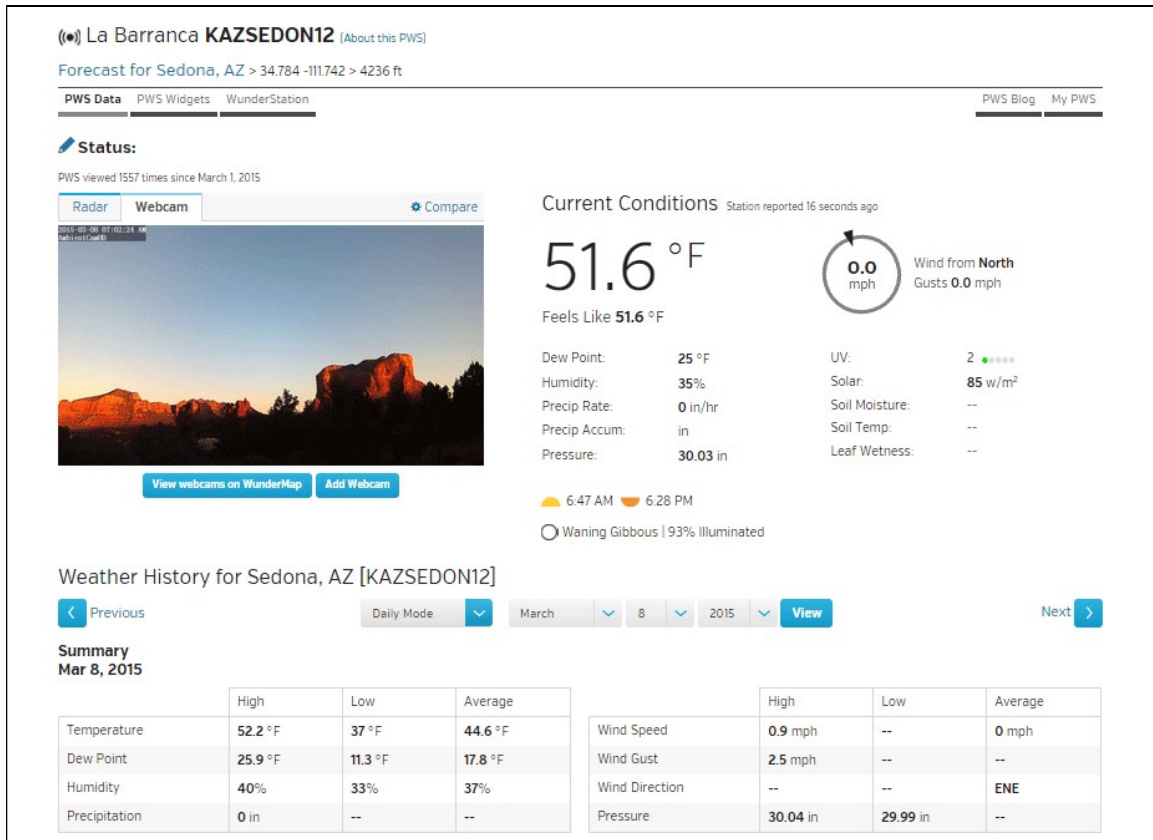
((•)) La Barranca **KAZSEDON12** [About this PWS]

Forecast for Sedona, AZ > 34.784 -111.742 > 4236 ft

PWS Data PWS Widgets WunderStation PWS Blog My PWS

Status:

PWS viewed 1557 times since March 1, 2015

Radar Webcam Compare

2015-03-08 07:02:24 AM
AmbientCamHD

View webcams on WunderMap Add Webcam

Current Conditions Station reported 16 seconds ago

51.6 °F

Feels Like 51.6 °F

0.0 mph

Wind from North
Gusts 0.0 mph

| | | | |
|---|---|---|---|
| Dew Point: | 25 °F | UV: | 2 |
| Humidity: | 35% | Solar: | 85 w/m² |
| Precip Rate: | 0 in/hr | Soil Moisture: | -- |
| Precip Accum: | in | Soil Temp: | -- |
| Pressure: | 30.03 in | Leaf Wetness: | -- |

6:47 AM 6:28 PM

Waning Gibbous | 93% Illuminated

Weather History for Sedona, AZ [KAZSEDON12]

Previous Daily Mode March 8 2015 View Next

Summary
Mar 8, 2015

| | High | Low | Average |
|---|---|---|---|
| Temperature | 52.2 °F | 37 °F | 44.6 °F |
| Dew Point | 25.9 °F | 11.3 °F | 17.8 °F |
| Humidity | 40% | 33% | 37% |
| Precipitation | 0 in | -- | -- |

| | High | Low | Average |
|---|---|---|---|
| Wind Speed | 0.9 mph | -- | 0 mph |
| Wind Gust | 2.5 mph | -- | -- |
| Wind Direction | -- | -- | ENE |
| Pressure | 30.04 in | 29.99 in | -- |